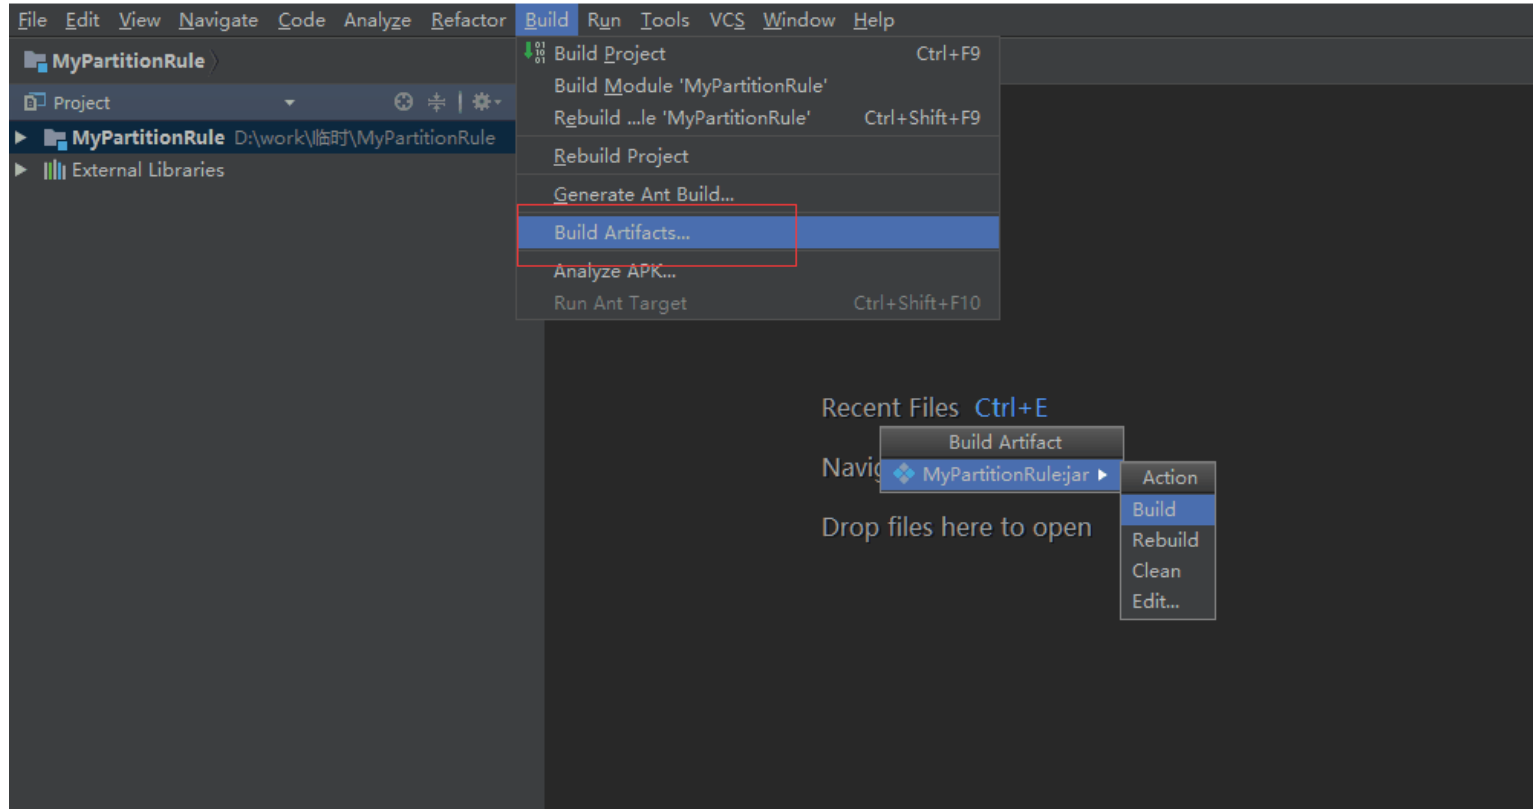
File Edit View Navigate Code Analyze Refactor Build Run Tools VCS Window Help

MyPartitionRule

Project

MyPartitionRule D:\work\临时\MyPartitionRule
External Libraries

Build Project Ctrl+F9
Build Module 'MyPartitionRule'
Rebuild ...le 'MyPartitionRule' Ctrl+Shift+F9
Rebuild Project
Generate Ant Build...
Build Artifacts...
Analyze APK...
Run Ant Target Ctrl+Shift+F10

Recent Files Ctrl+E
Navig
Drop files here to open

Build Artifact
MyPartitionRule:jar

Action
Build
Rebuild
Clean
Edit...